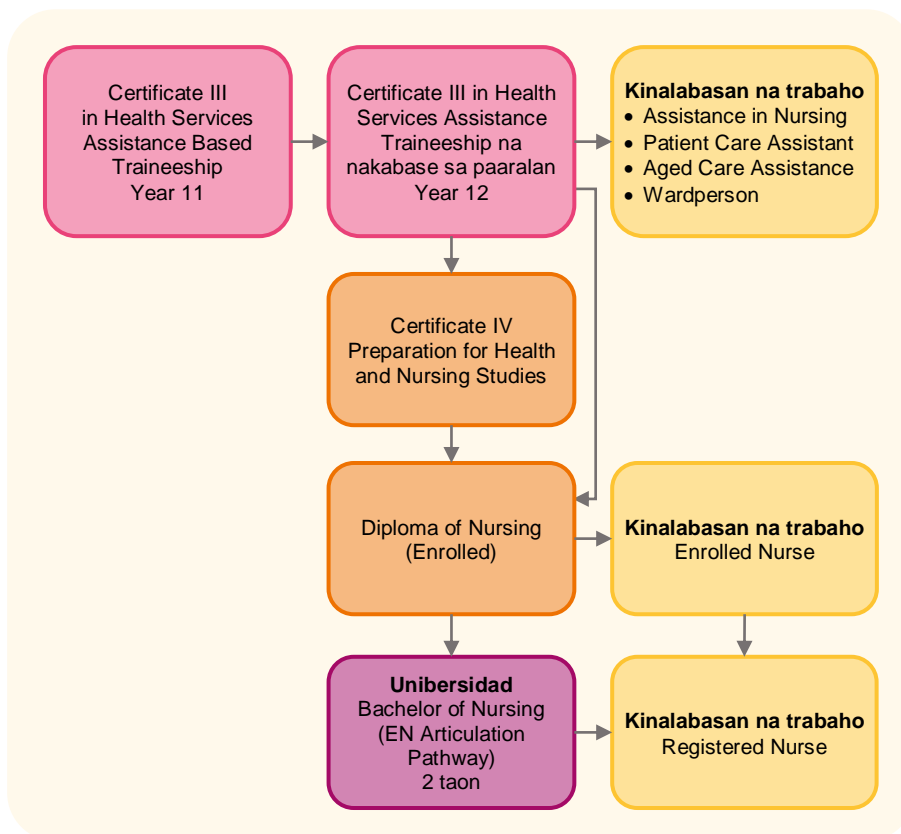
Certificate III in Health Services Assistance Based Traineeship Year 11

Certificate III in Health Services Assistance Traineeship na nakabase sa paaralan Year 12

**Kinalabasan na trabaho**
- Assistance in Nursing
- Patient Care Assistant
- Aged Care Assistance
- Wardperson

Certificate IV Preparation for Health and Nursing Studies

Diploma of Nursing (Enrolled)

**Kinalabasan na trabaho**
Enrolled Nurse

**Unibersidad**
Bachelor of Nursing (EN Articulation Pathway) 2 taon

**Kinalabasan na trabaho**
Registered Nurse